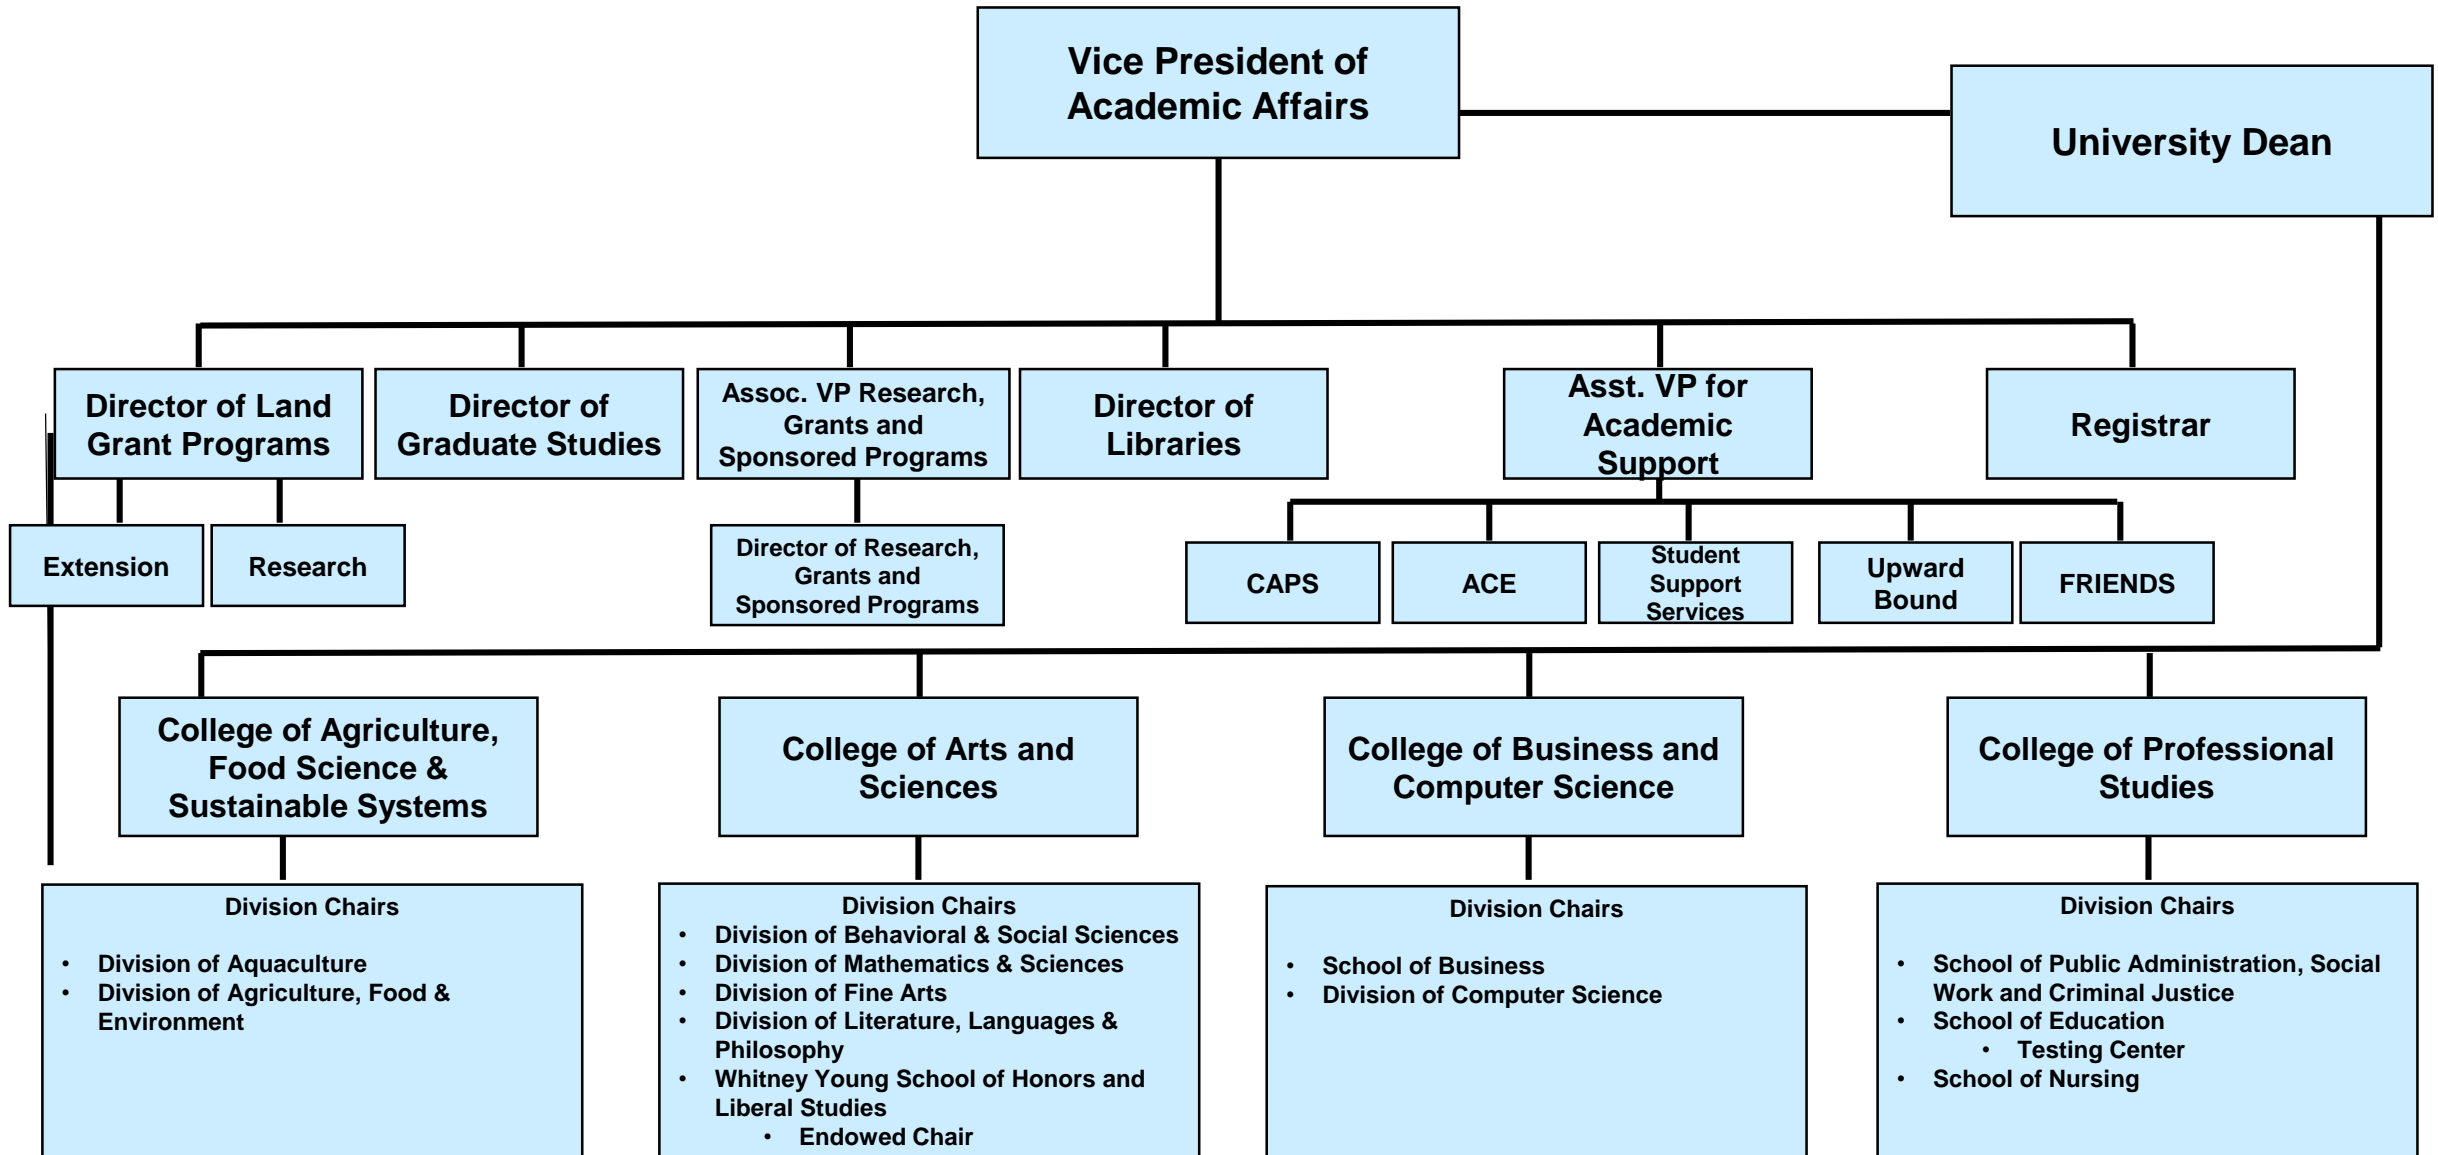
Vice President of Academic Affairs

University Dean

Director of Land Grant Programs

Director of Graduate Studies

Assoc. VP Research, Grants and Sponsored Programs

Director of Libraries

Asst. VP for Academic Support

Registrar

Extension

Research

Director of Research, Grants and Sponsored Programs

CAPS

ACE

Student Support Services

Upward Bound

FRIENDS

College of Agriculture, Food Science & Sustainable Systems

College of Arts and Sciences

College of Business and Computer Science

College of Professional Studies

Division Chairs

- Division of Aquaculture
- Division of Agriculture, Food & Environment

Division Chairs
- Division of Behavioral & Social Sciences
- Division of Mathematics & Sciences
- Division of Fine Arts
- Division of Literature, Languages & Philosophy
- Whitney Young School of Honors and Liberal Studies
  - Endowed Chair

Division Chairs

- School of Business
- Division of Computer Science

Division Chairs

- School of Public Administration, Social Work and Criminal Justice
- School of Education
  - Testing Center
- School of Nursing